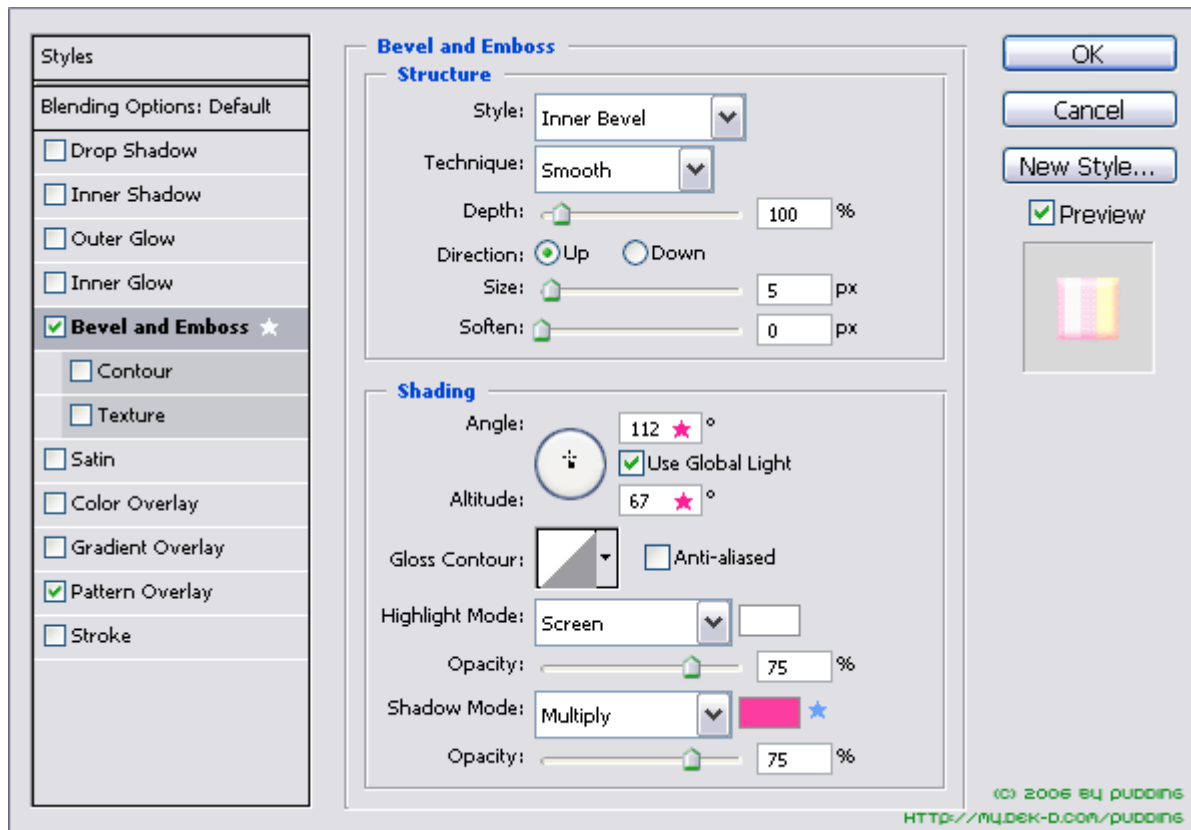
Styles

Blending Options: Default

Drop Shadow

Inner Shadow

Outer Glow

Inner Glow

Bevel and Emboss

Contour

Texture

Satin

Color Overlay

Gradient Overlay

Pattern Overlay

Stroke

Bevel and Emboss

Structure

Style: Inner Bevel

Technique: Smooth

Depth: 100 %

Direction: Up Down

Size: 5 px

Soften: 0 px

Shading

Angle: 112 °

Use Global Light

Altitude: 67 °

Gloss Contour: Anti-aliased

Highlight Mode: Screen

Opacity: 75 %

Shadow Mode: Multiply

Opacity: 75 %

OK

Cancel

New Style...

Preview

(c) 2006 by pudding

http://my.dek-d.com/pudding